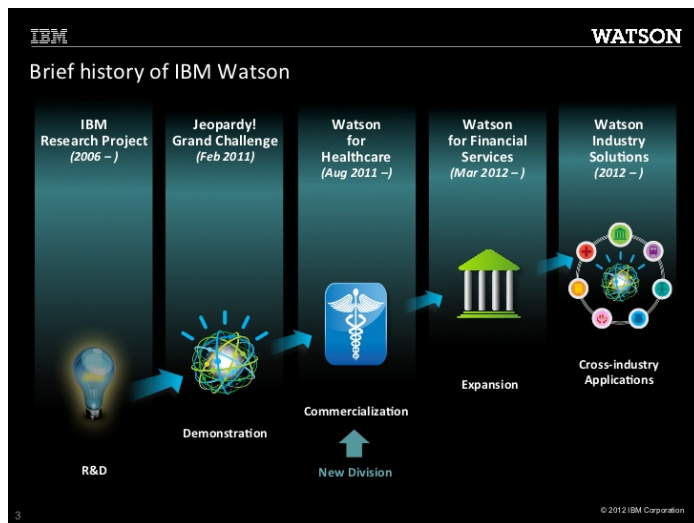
IBM

WATSON

Brief history of IBM Watson

IBM Research Project (2006 – )

Jeopardy! Grand Challenge (Feb 2011)

Watson for Healthcare (Aug 2011 –)

Watson for Financial Services (Mar 2012 – )

Watson Industry Solutions (2012 – )

R&D

Demonstration

Commercialization

New Division

Expansion

Cross-industry Applications

3

© 2012 IBM Corporation